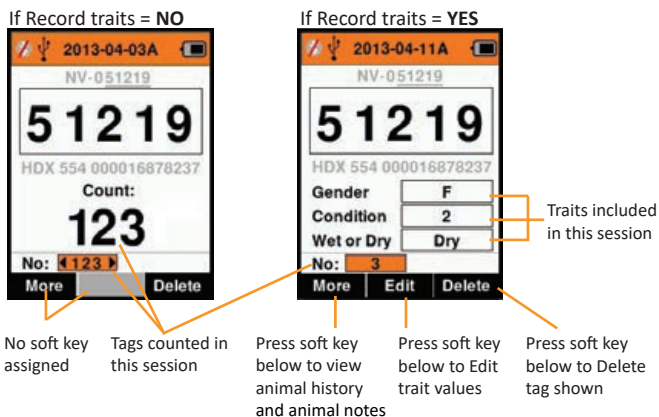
If Record traits = **NO**

2013-04-03A

NV-051219

51219

HDX 554 000016878237

Count:

123

No: ◀123▶

More

Delete

No soft key assigned

Tags counted in this session

If Record traits = **YES**

2013-04-11A

NV-051219

51219

HDX 554 000016878237

| | |
|---|---|
| Gender | F |
| Condition | 2 |
| Wet or Dry | Dry |

No: 3

More

Edit

Delete

Traits included in this session

Press soft key below to view animal history and animal notes

Press soft key below to Edit trait values

Press soft key below to Delete tag shown